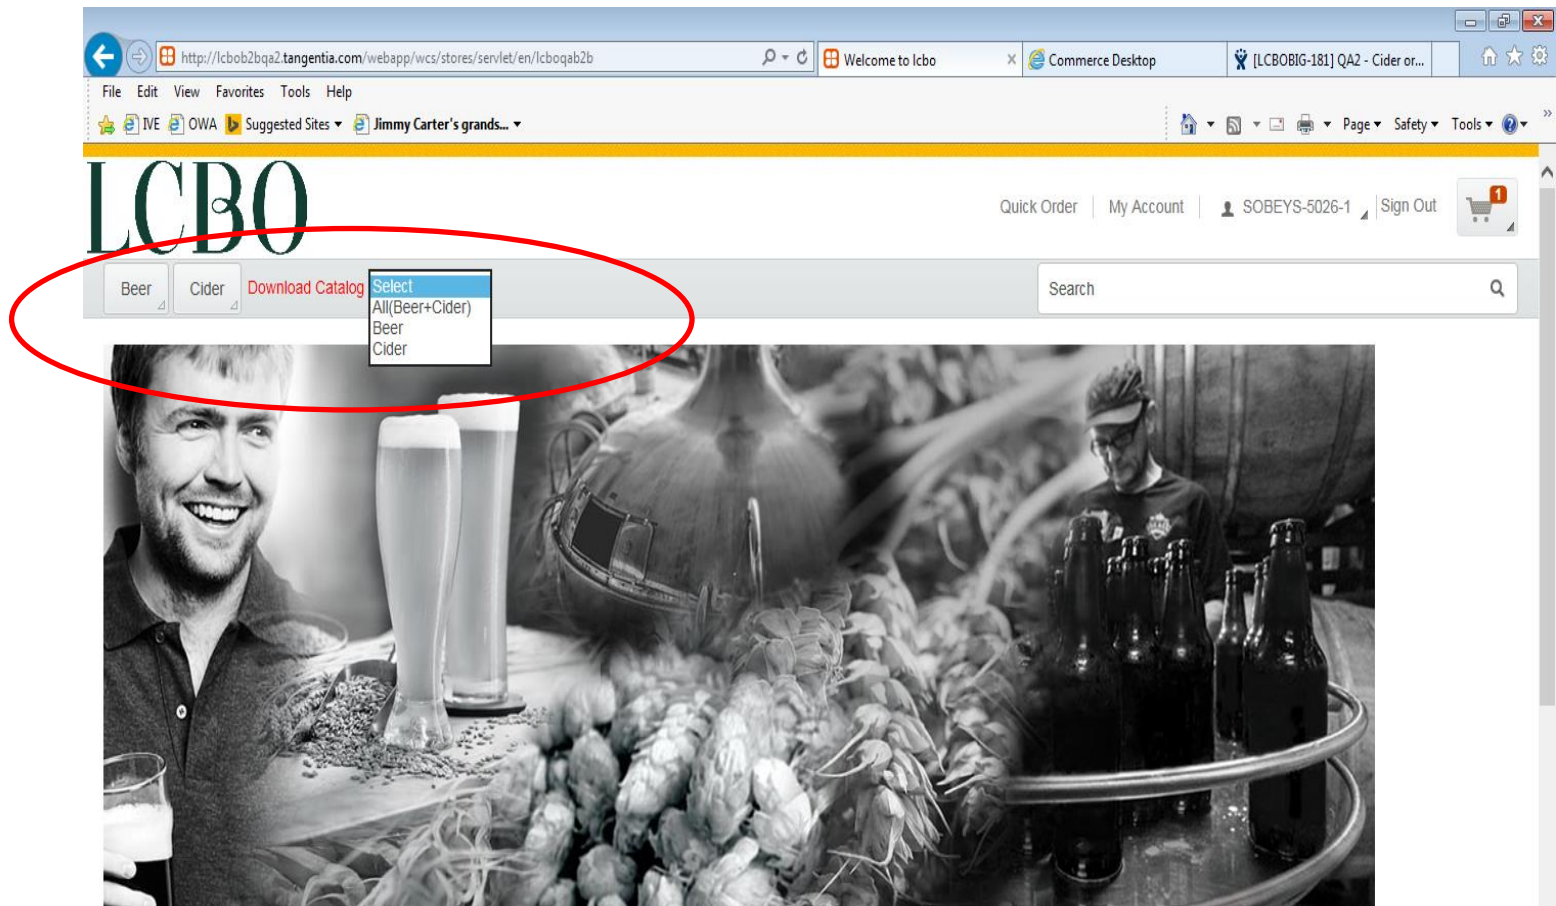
http://lcbob2bqa2.tangentia.com/webapp/wcs/stores/servlet/en/lcboqab2b

Welcome to lcbo

Commerce Desktop

[LCBOBIG-181] QA2 - Cider or...

File Edit View Favorites Tools Help

IVE OWA Suggested Sites Jimmy Carter's grands...

Page Safety Tools

LCBO

Quick Order | My Account | SOBEYS-5026-1 | Sign Out

1

Beer Cider Download Catalog

Select
All(Beer+Cider)
Beer
Cider

Search